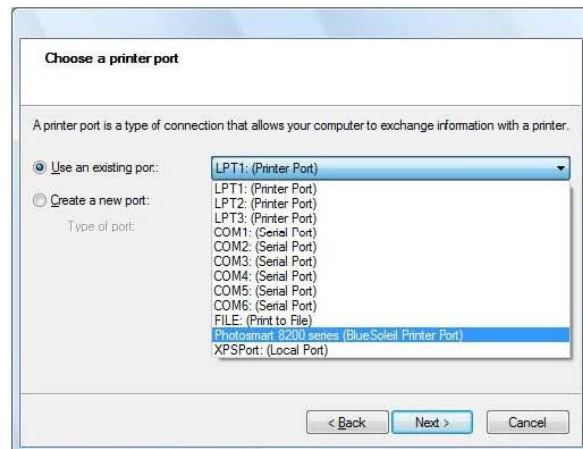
Choose a printer port

A printer port is a type of connection that allows your computer to exchange information with a printer.

Use an existing por:

LPT1: (Printer Port)

Create a new port:

Type of port:

LPT1: (Printer Port)
LPT2: (Printer Port)
LPT3: (Printer Port)
COM1: (Serial Port)
COM2: (Serial Port)
COM3: (Serial Port)
COM4: (Serial Port)
COM5: (Serial Port)
COM6: (Serial Port)
FILE: (Print to File)
Photosmart 8200 series (BlueSoleil Printer Port)
XPSPort: (Local Port)

< Back

Next >

Cancel